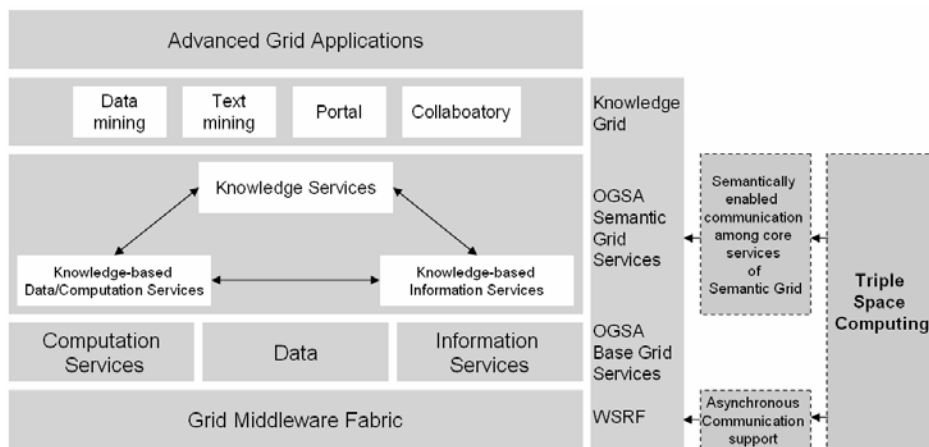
Advanced Grid Applications

Data mining

Text mining

Portal

Collaboratory

Knowledge Services

Knowledge-based Data/Computation Services

Knowledge-based Information Services

Computation Services

Data

Information Services

Grid Middleware Fabric

Knowledge Grid

OGSA Semantic Grid Services

OGSA Base Grid Services

WSRF

Semantically enabled communication among core services of Semantic Grid

Asynchronous Communication support

Triple Space Computing